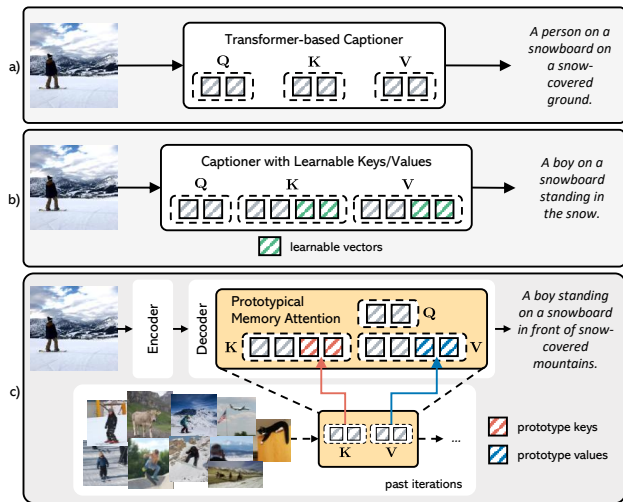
a)

Transformer-based Captioner

Q K V

A person on a snowboard on a snow-covered ground.

b)

Captioner with Learnable Keys/Values

Q K V

learnable vectors

A boy on a snowboard standing in the snow.

c)

Encoder

Decoder

Prototypical Memory Attention

Q

K

V

A boy standing on a snowboard in front of snow-covered mountains.

K V ...

past iterations

prototype keys

prototype values